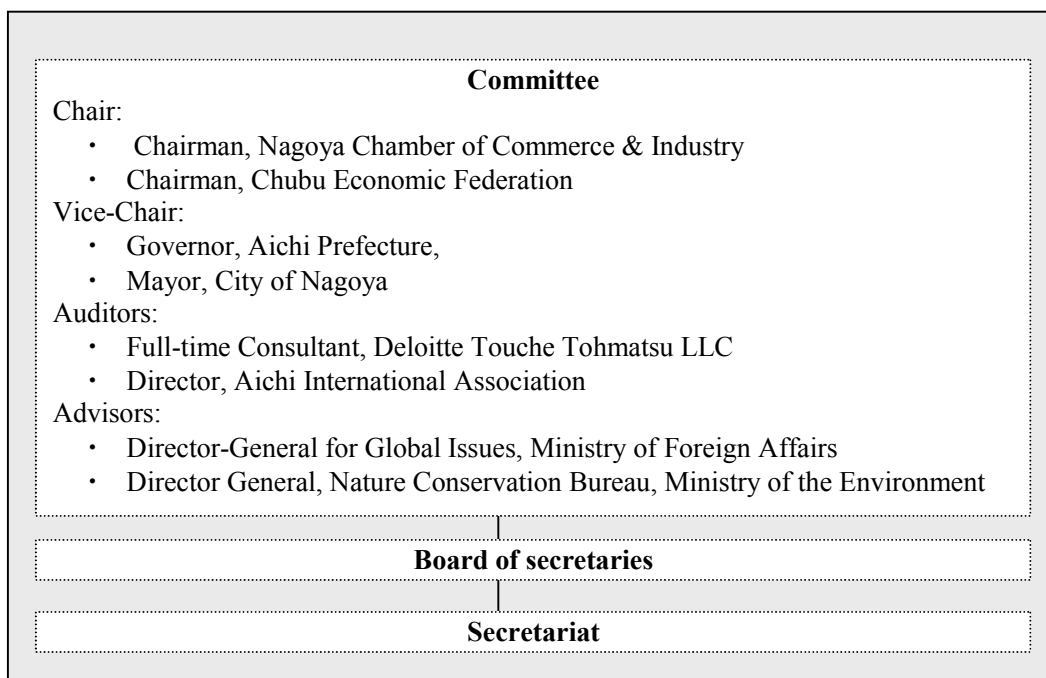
**Committee**

Chair:
・ Chairman, Nagoya Chamber of Commerce & Industry
・ Chairman, Chubu Economic Federation

Vice-Chair:
・ Governor, Aichi Prefecture,
・ Mayor, City of Nagoya

Auditors:
・ Full-time Consultant, Deloitte Touche Tohmatsu LLC
・ Director, Aichi International Association

Advisors:
・ Director-General for Global Issues, Ministry of Foreign Affairs
・ Director General, Nature Conservation Bureau, Ministry of the Environment

**Board of secretaries**

**Secretariat**